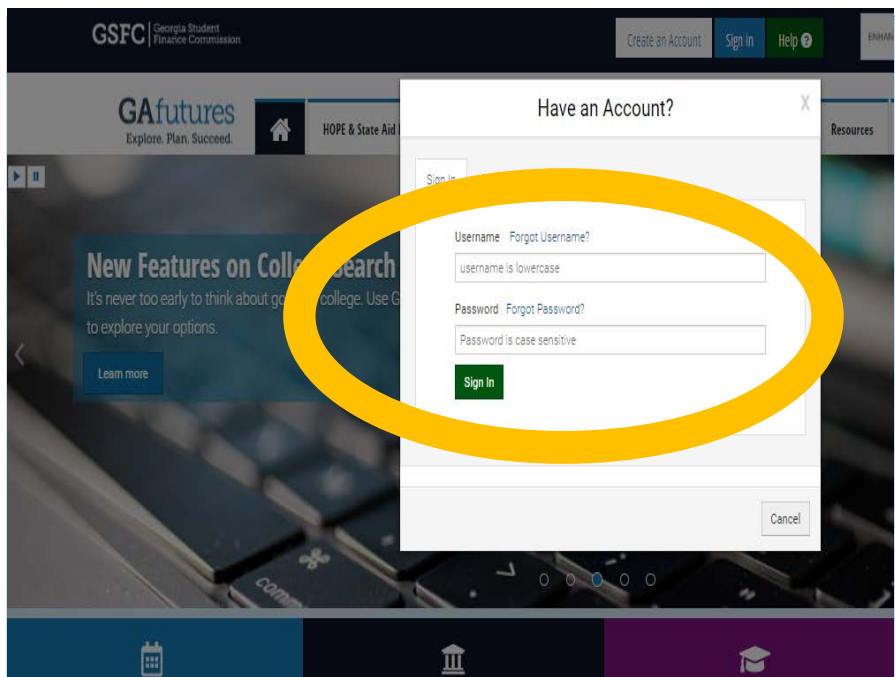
GSFC | Georgia Student Finance Commission

Create an Account Sign In Help ? ENHAN

GAfutures
Explore. Plan. Succeed.

HOPE & State Aid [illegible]

Resources

New Features on Coll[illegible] Search
It's never too early to think about go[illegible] college. Use G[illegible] to explore your options.

Learn more

Have an Account?

X

Sign In

Username Forgot Username?
username is lowercase

Password Forgot Password?
Password is case sensitive

Sign In

Cancel